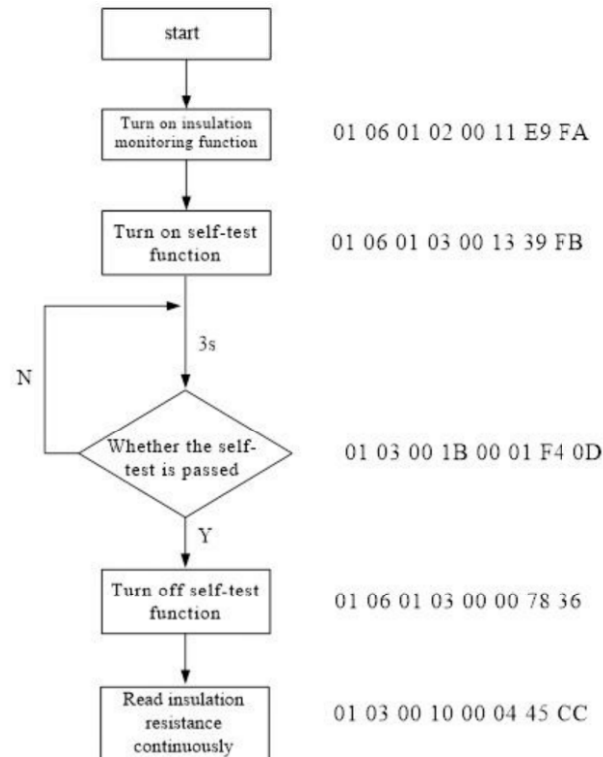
start

Turn on insulation monitoring function

01 06 01 02 00 11 E9 FA

Turn on self-test function

01 06 01 03 00 13 39 FB

3s

N

Whether the self-test is passed

01 03 00 1B 00 01 F4 0D

Y

Turn off self-test function

01 06 01 03 00 00 78 36

Read insulation resistance continuously

01 03 00 10 00 04 45 CC